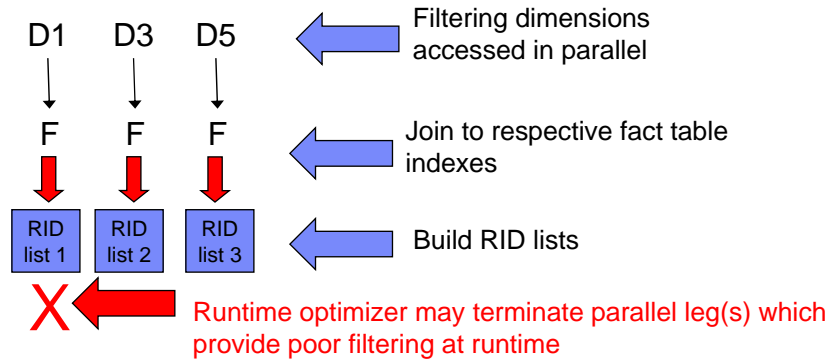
D1 D3 D5

Filtering dimensions accessed in parallel

F F F

Join to respective fact table indexes

RID list 1

RID list 2

RID list 3

Build RID lists

X

Runtime optimizer may terminate parallel leg(s) which provide poor filtering at runtime